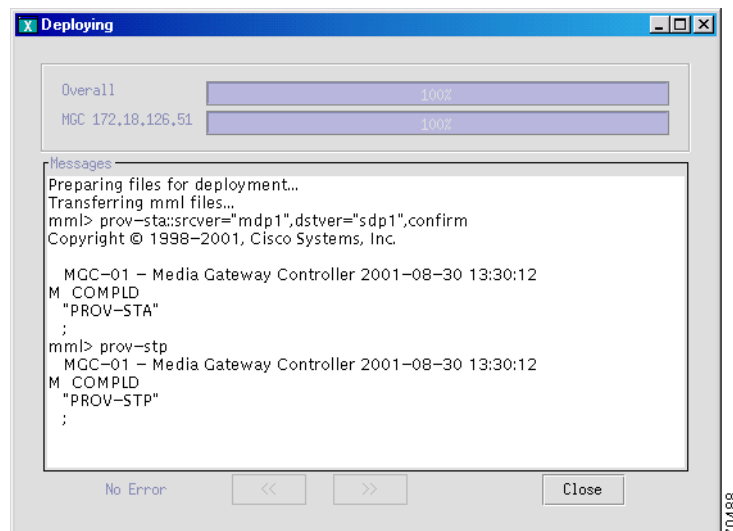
Deploying

Overall 100%

MGC 172.18.126.51 100%

Messages

Preparing files for deployment...
Transferring mml files...
mml> prov-sta::srcver="mdp1",dstver="sdp1",confirm
Copyright © 1998-2001, Cisco Systems, Inc.

MGC-01 - Media Gateway Controller 2001-08-30 13:30:12
M COMPLD
"PROV-STA"
;
mml> prov-stp
MGC-01 - Media Gateway Controller 2001-08-30 13:30:12
M COMPLD
"PROV-STP"
;

No Error

<<

>>

Close

0488